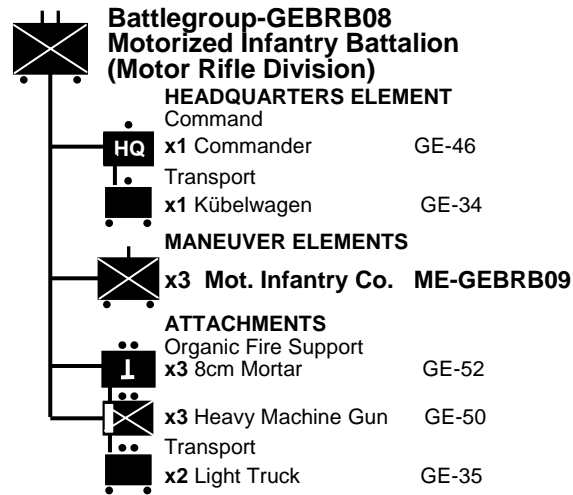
Battlegroup-GEBRB08
Motorized Infantry Battalion
(Motor Rifle Division)

HEADQUARTERS ELEMENT
Command
HQ
x1 Commander GE-46
Transport
x1 Kübelwagen GE-34

MANEUVER ELEMENTS
x3 Mot. Infantry Co. ME-GEBRB09

ATTACHMENTS
Organic Fire Support
x3 8cm Mortar GE-52
x3 Heavy Machine Gun GE-50
Transport
x2 Light Truck GE-35